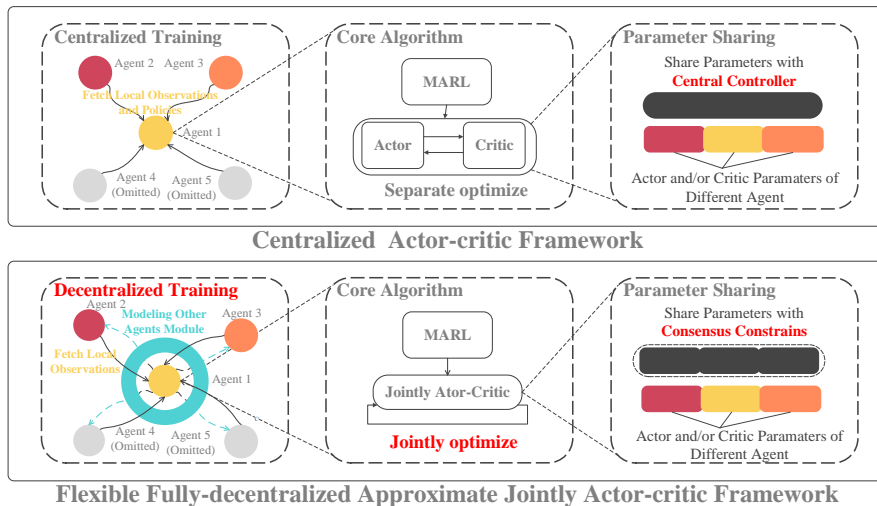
Centralized Training

Agent 2
Agent 3
Fetch Local Observations and Policies
Agent 1
Agent 4 (Omitted)
Agent 5 (Omitted)

Core Algorithm

MARL
Actor
Critic
Separate optimize

Parameter Sharing

Share Parameters with
Central Controller

Actor and/or Critic Paramaters of Different Agent

Centralized Actor-critic Framework

Decentralized Training

Agent 2
Modeling Other Agents Module
Agent 3
Fetch Local Observations
Agent 1
Agent 4 (Omitted)
Agent 5 (Omitted)

Core Algorithm

MARL
Jointly Ator-Critic
Jointly optimize

Parameter Sharing

Share Parameters with
Consensus Constrains

Actor and/or Critic Paramaters of Different Agent

Flexible Fully-decentralized Approximate Jointly Actor-critic Framework